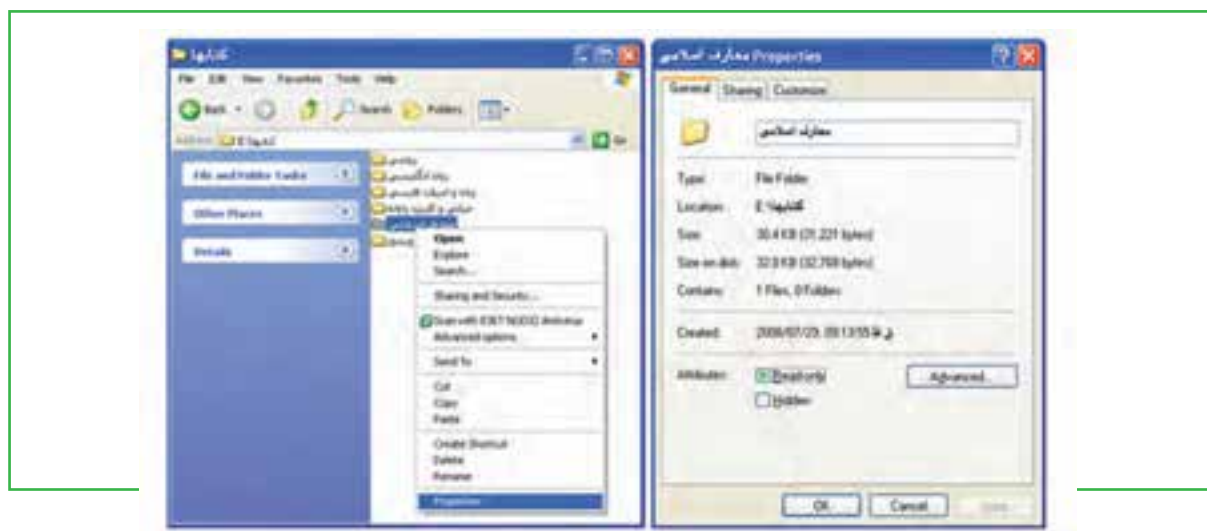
کتابها

File Edit View Favorites Tools Help

Back Search Folders

Address E:\کتابها Go

File and Folder Tasks

Other Places

Details

ریاضی
زبان انگلیسی
زبان و ادبیات فارسی
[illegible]
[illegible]
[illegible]

Open
Explore
Search...
Sharing and Security...
Scan with ESET NOD32 Antivirus
Advanced options
Send To
Cut
Copy
Paste
Create Shortcut
Delete
Rename
Properties

معارف اسلامی Properties

General Sharing Customize

معارف اسلامی

Type: File Folder
Location: E:\کتابها
Size: 30.4 KB (31,221 bytes)
Size on disk: 32.0 KB (32,768 bytes)
Contains: 1 Files, 0 Folders

Created: 2008/07/29, 09:13:55 ق.ظ

Attributes: Read-only Advanced...
Hidden

OK Cancel Apply